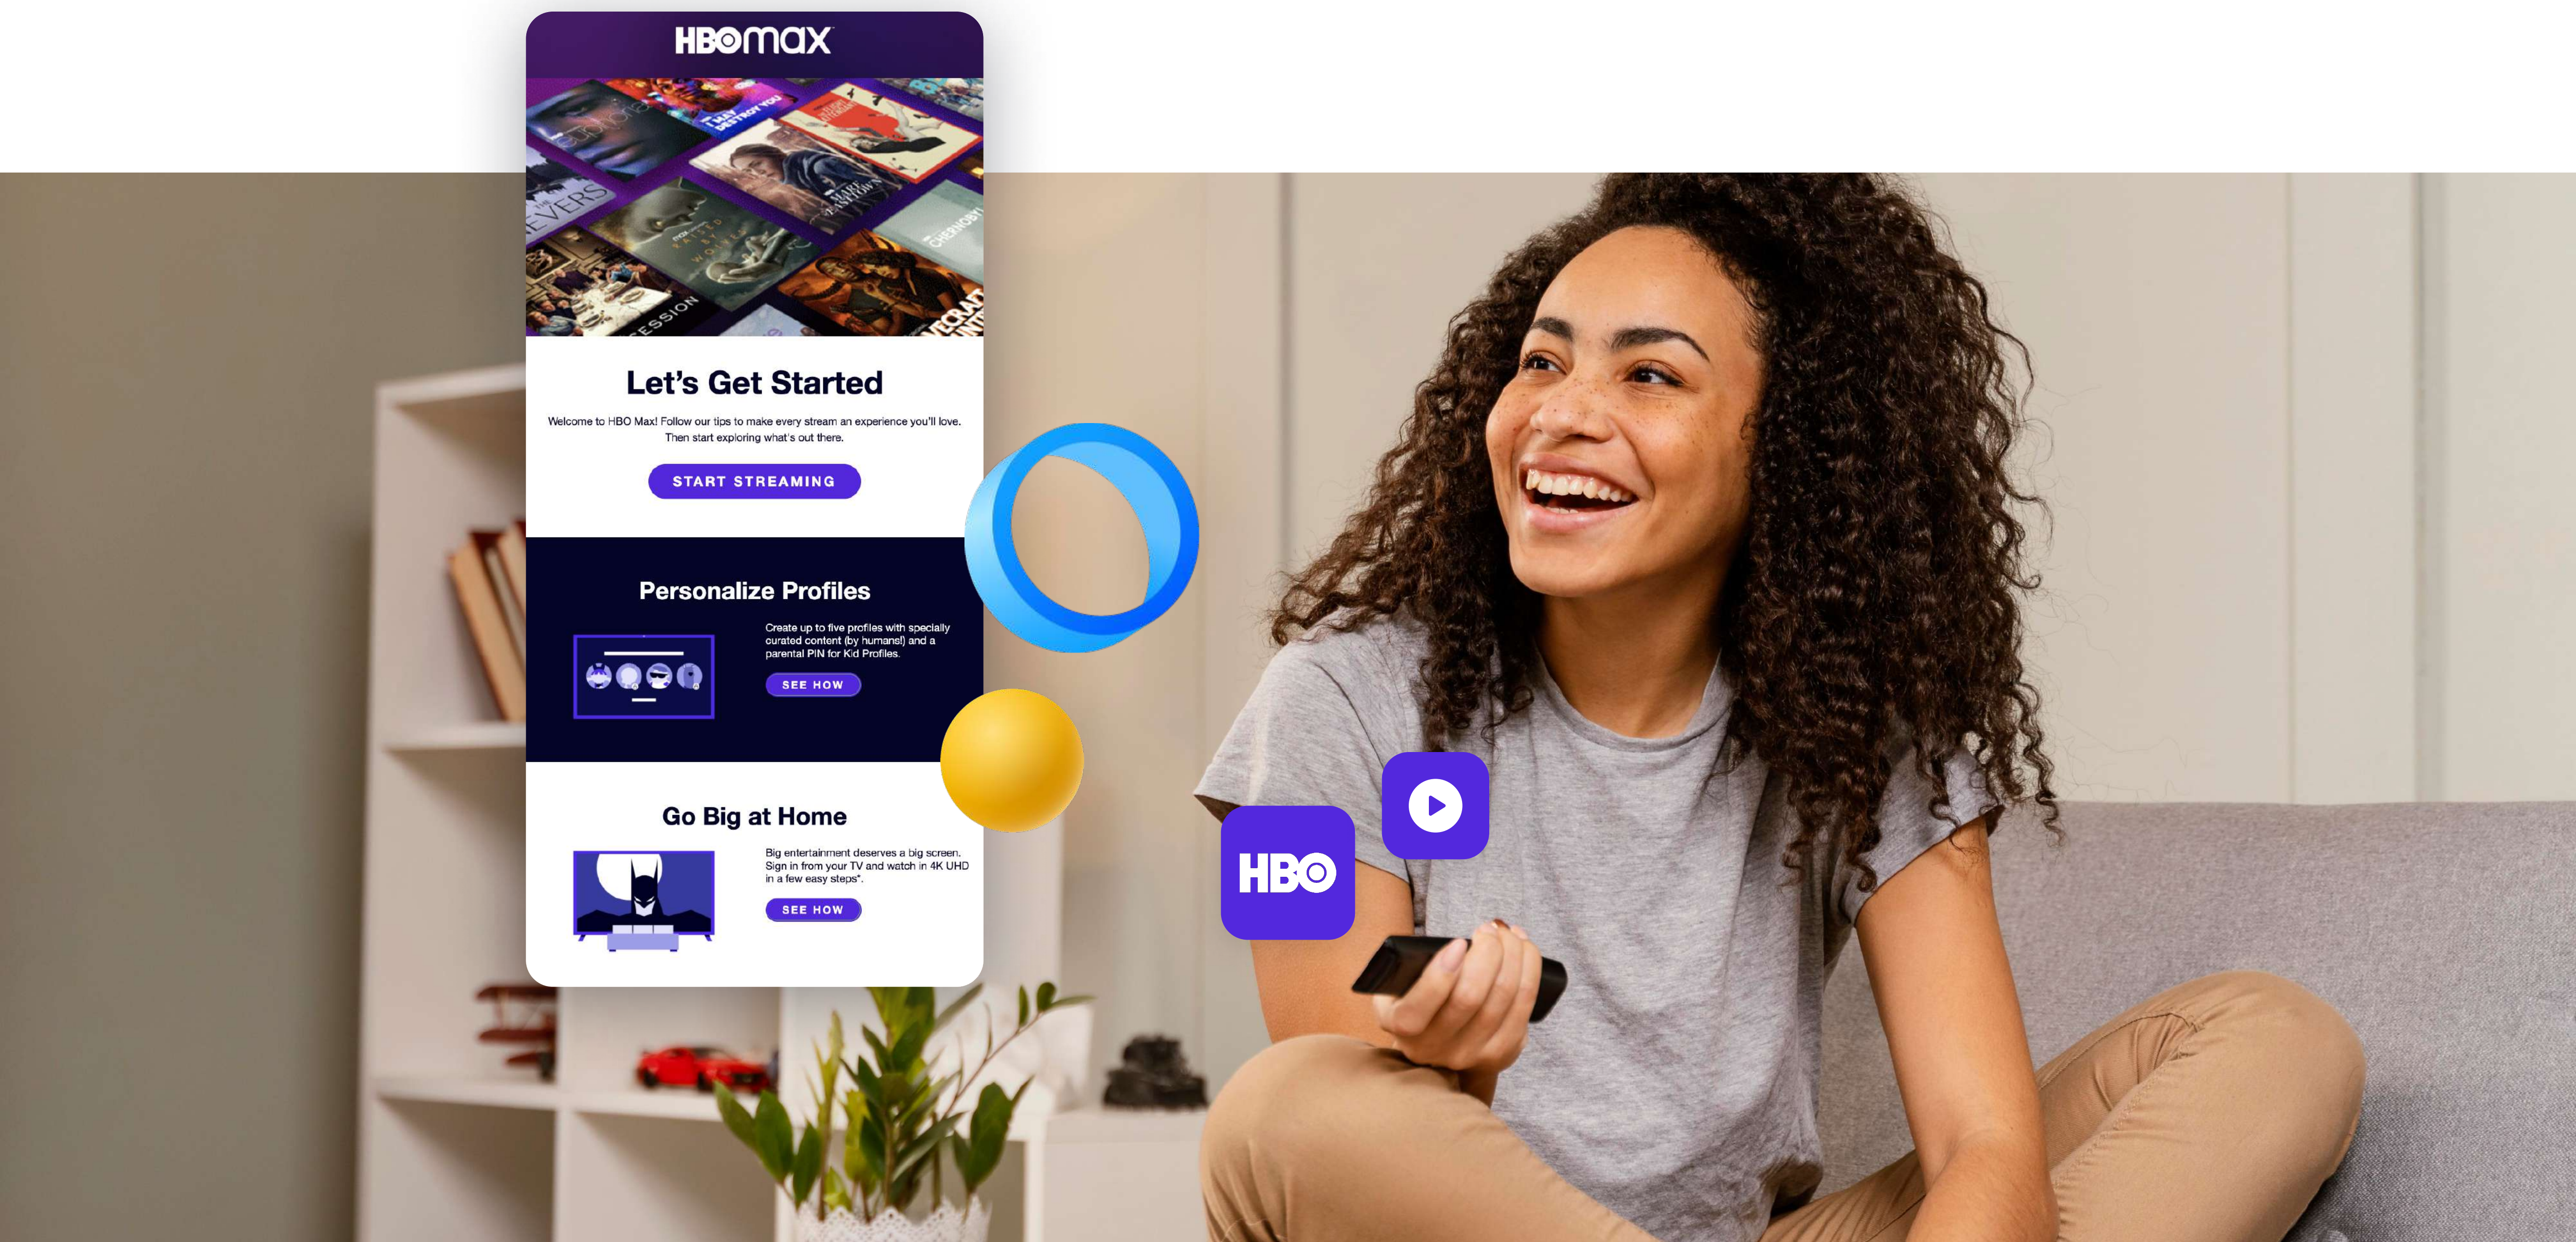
HBOmax

Let's Get Started

Welcome to HBO Max! Follow our tips to make every stream an experience you'll love. Then start exploring what's out there.

START STREAMING

Personalize Profiles

Create up to five profiles with specially curated content (by humans!) and a parental PIN for Kid Profiles.

SEE HOW

Go Big at Home

Big entertainment deserves a big screen. Sign in from your TV and watch in 4K UHD in a few easy steps*.

SEE HOW

HBO